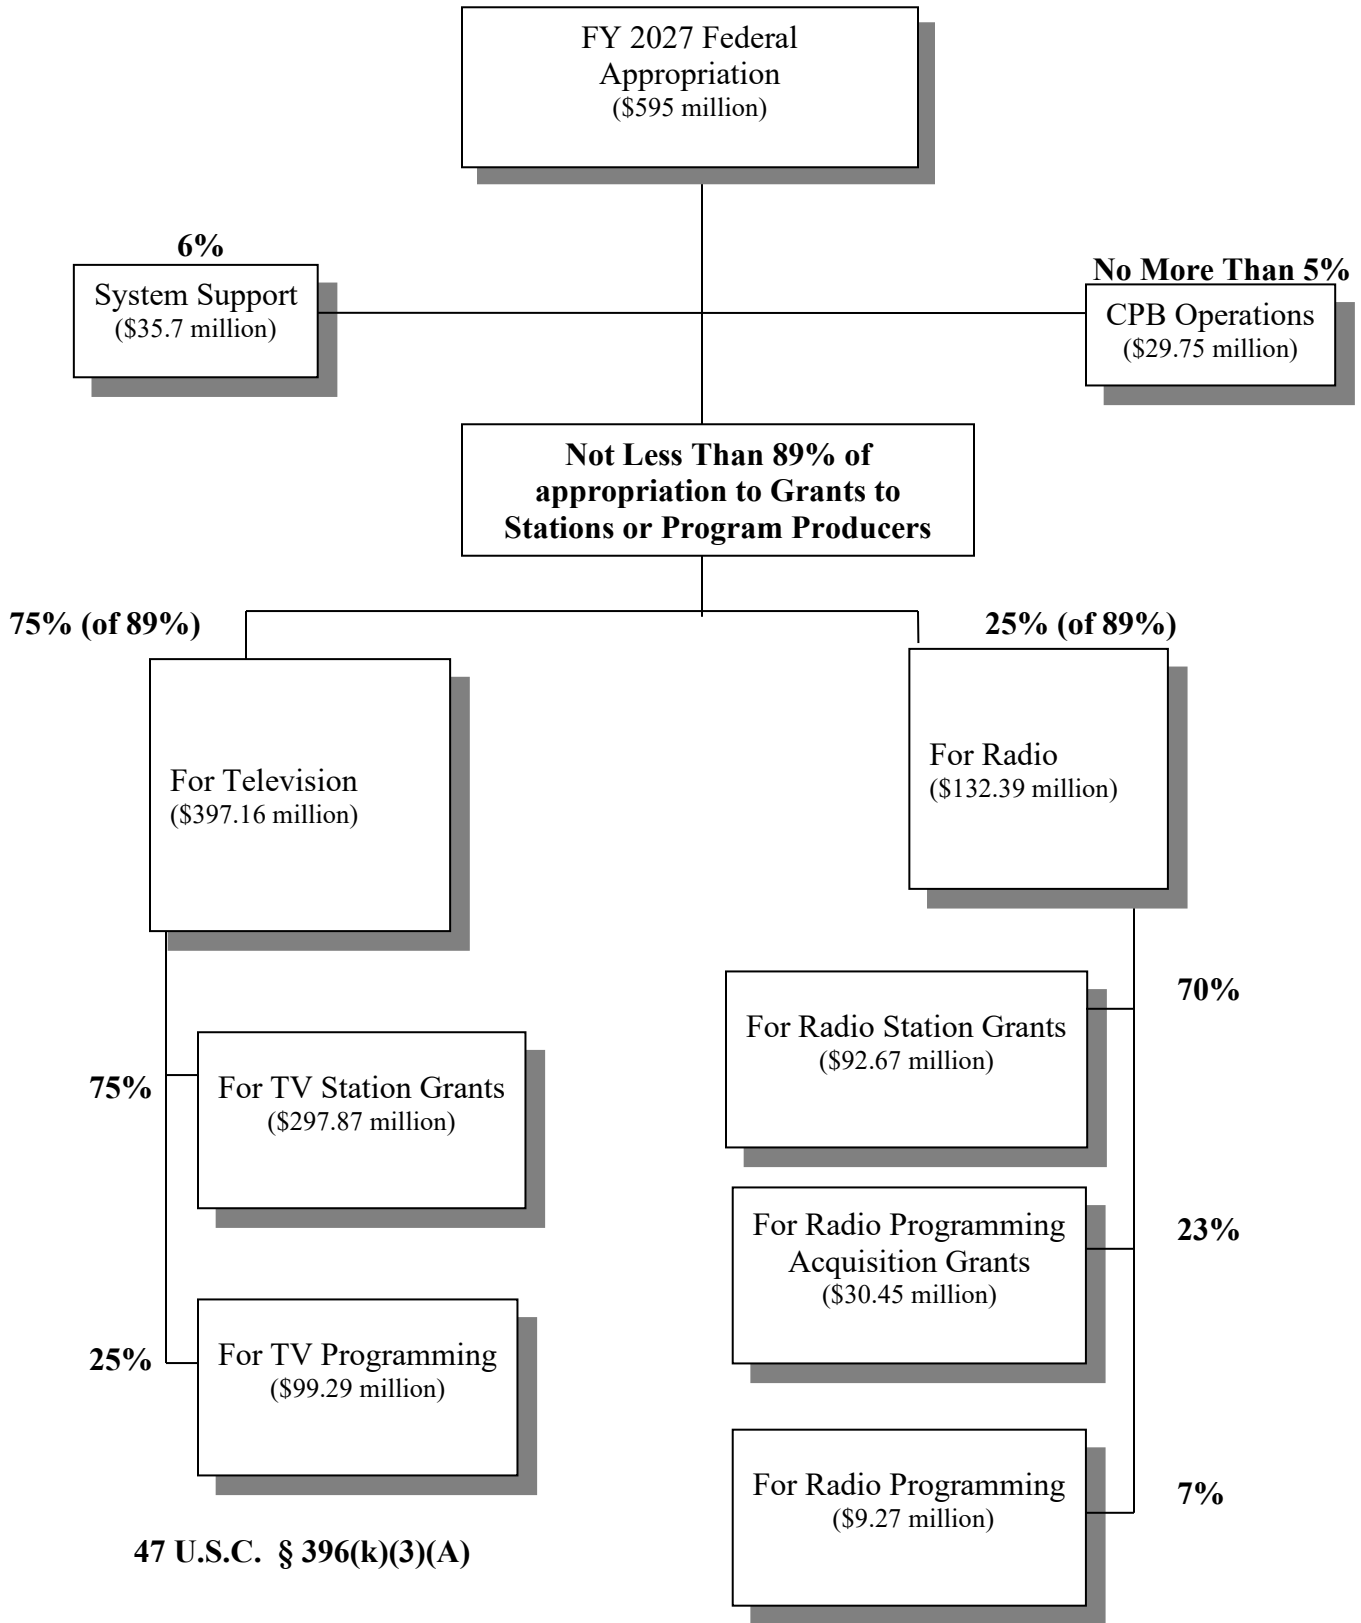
FY 2027 Federal Appropriation
(\$595 million)

6%
System Support
(\$35.7 million)

No More Than 5%
CPB Operations
(\$29.75 million)

Not Less Than 89% of appropriation to Grants to Stations or Program Producers

75% (of 89%)
For Television
(\$397.16 million)

25% (of 89%)
For Radio
(\$132.39 million)

75%
For TV Station Grants
(\$297.87 million)

25%
For TV Programming
(\$99.29 million)

70%
For Radio Station Grants
(\$92.67 million)

23%
For Radio Programming Acquisition Grants
(\$30.45 million)

7%
For Radio Programming
(\$9.27 million)

47 U.S.C. § 396(k)(3)(A)